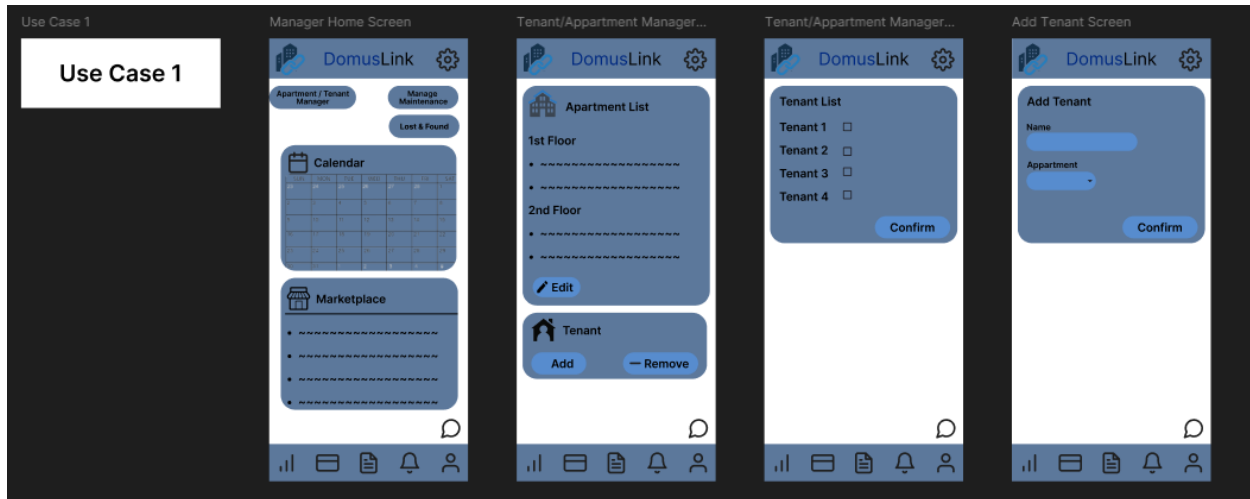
Use Case 1

Use Case 1

Manager Home Screen

DomusLink

Apartment / Tenant Manager

Manage Maintenance

Lost & Found

Calendar

Marketplace

• ~~~~~~~~~~~~~~~~~

• ~~~~~~~~~~~~~~~~~

• ~~~~~~~~~~~~~~~~~

• ~~~~~~~~~~~~~~~~~

Tenant/Appartment Manager...

DomusLink

Apartment List

1st Floor

• ~~~~~~~~~~~~~~~~~

• ~~~~~~~~~~~~~~~~~

2nd Floor

• ~~~~~~~~~~~~~~~~~

• ~~~~~~~~~~~~~~~~~

Edit

Tenant

Add

Remove

Tenant/Appartment Manager...

DomusLink

Tenant List

Tenant 1

Tenant 2

Tenant 3

Tenant 4

Confirm

Add Tenant Screen

DomusLink

Add Tenant

Name

Appartment

Confirm